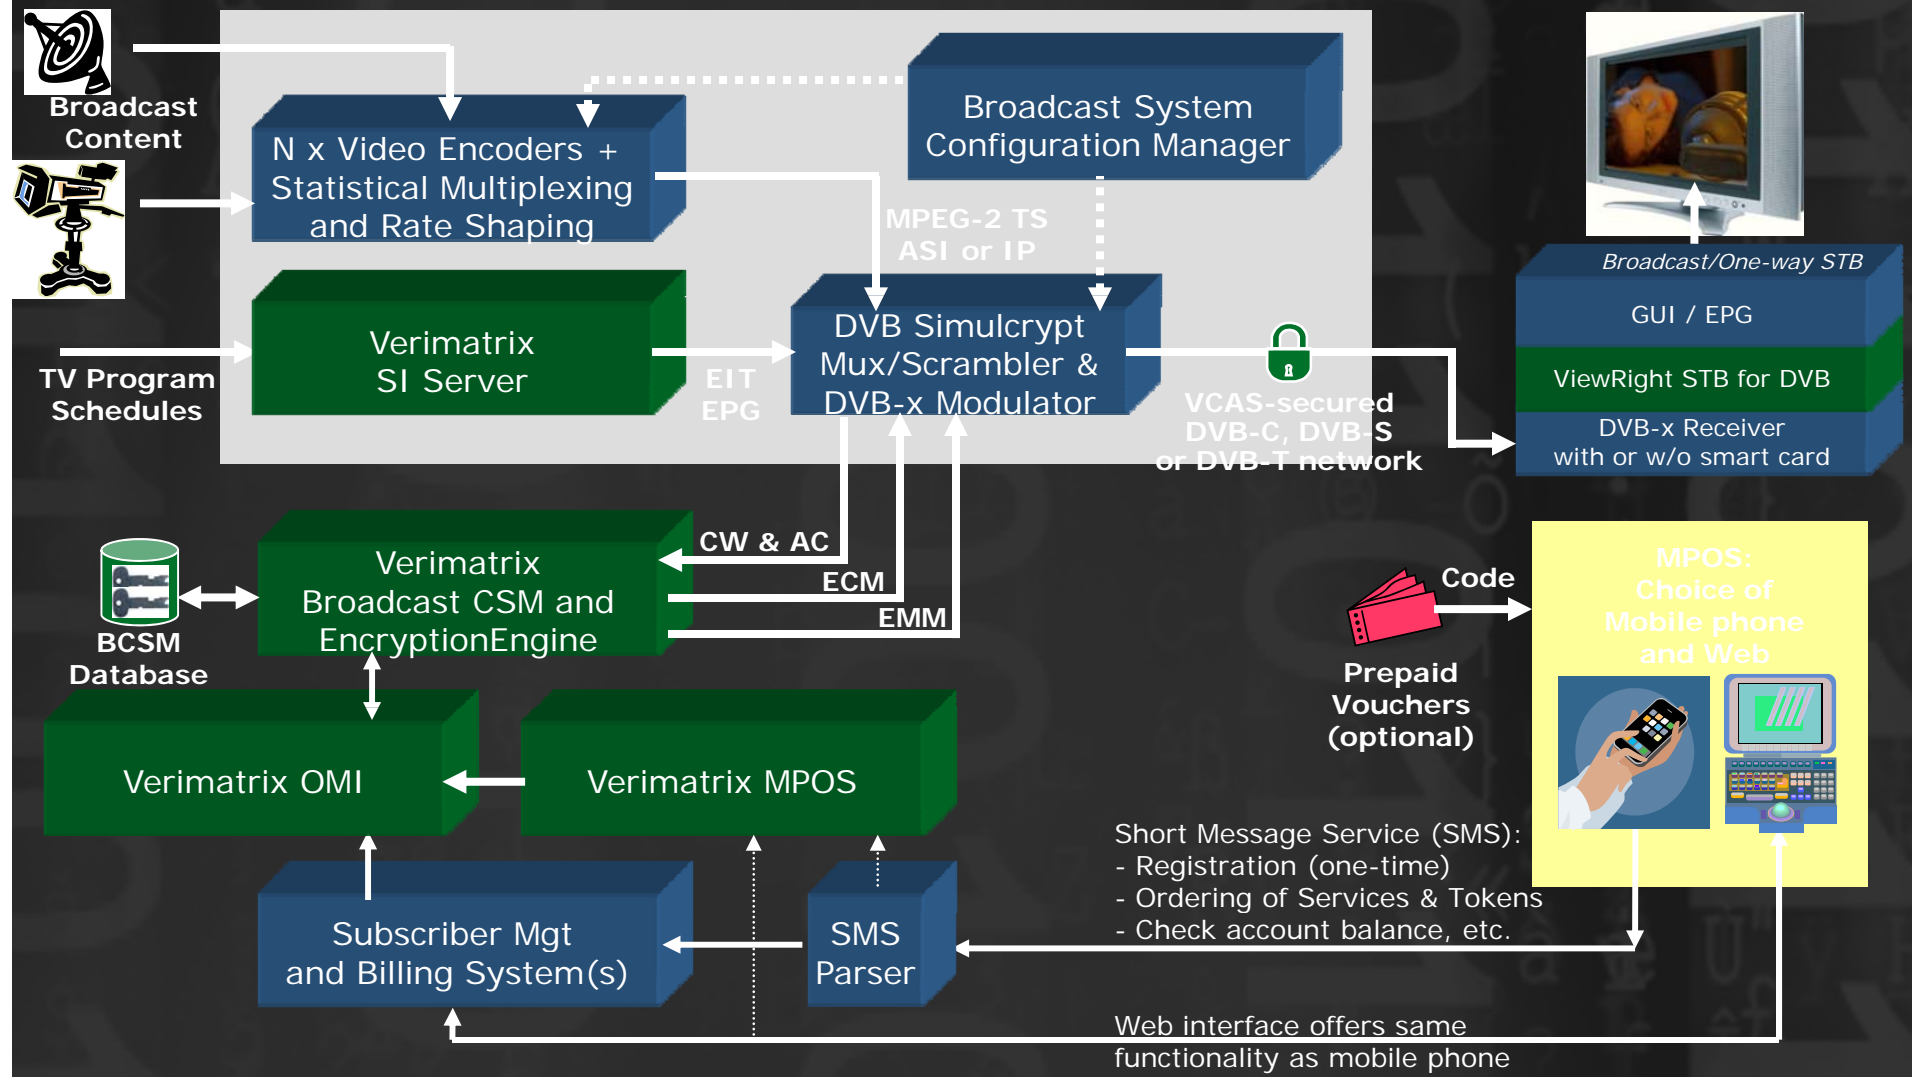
Broadcast Content

N x Video Encoders + Statistical Multiplexing and Rate Shaping

Broadcast System Configuration Manager

MPEG-2 TS ASI or IP

TV Program Schedules

Verimatrix SI Server

EIT EPG

DVB Simulcrypt Mux/Scrambler & DVB-x Modulator

VCAS-secured DVB-C, DVB-S or DVB-T network

Broadcast/One-way STB

GUI / EPG

ViewRight STB for DVB

DVB-x Receiver with or w/o smart card

CW & AC

ECM

EMM

Verimatrix Broadcast CSM and EncryptionEngine

BCSM Database

Code

Prepaid Vouchers (optional)

MPOS: Choice of Mobile phone and Web

Verimatrix OMI

Verimatrix MPOS

Short Message Service (SMS):
- Registration (one-time)
- Ordering of Services & Tokens
- Check account balance, etc.

Subscriber Mgt and Billing System(s)

SMS Parser

Web interface offers same functionality as mobile phone